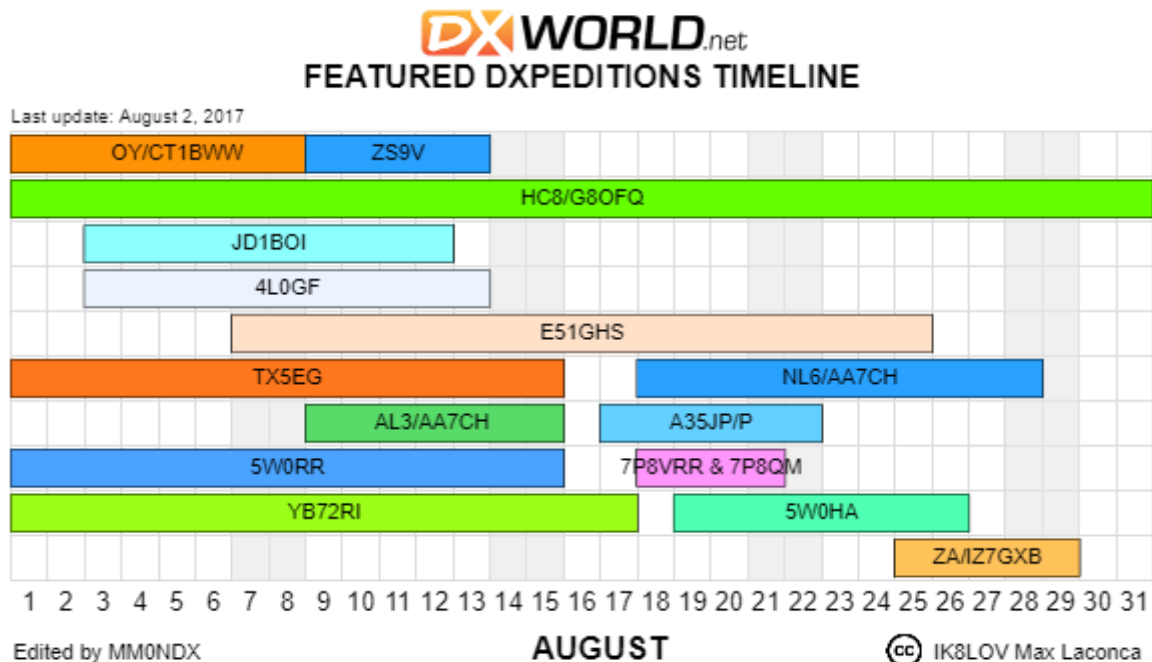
DXWORLD.net
FEATURED DXPEDITIONS TIMELINE

Last update: August 2, 2017

OY/CT1BWW
ZS9V
HC8/G8OFQ
JD1BOI
4L0GF
E51GHS
TX5EG
NL6/AA7CH
AL3/AA7CH
A35JP/P
5W0RR
7P8VRR & 7P8QM
YB72RI
5W0HA
ZA/IZ7GXB

1 2 3 4 5 6 7 8 9 10 11 12 13 14 15 16 17 18 19 20 21 22 23 24 25 26 27 28 29 30 31

Edited by MM0NDX
AUGUST
cc IK8LOV Max Laconca